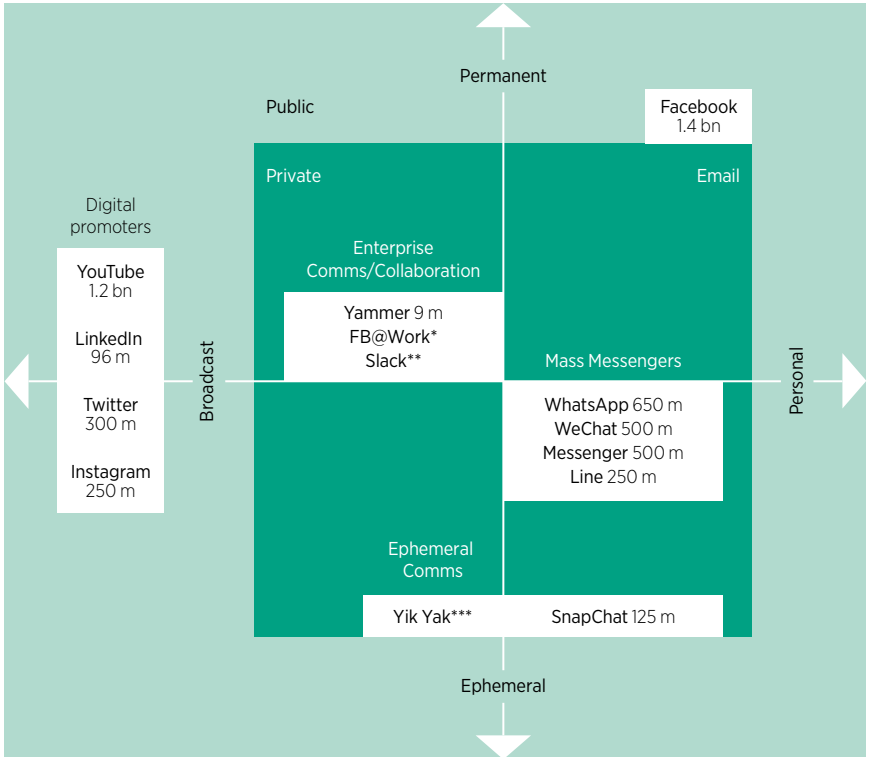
Permanent

Public

Facebook
1.4 bn

Private

Email

Digital promoters

YouTube
1.2 bn

LinkedIn
96 m

Twitter
300 m

Instagram
250 m

Enterprise Comms/Collaboration

Yammer 9 m
FB@Work*
Slack**

Broadcast

Mass Messengers

Personal

WhatsApp 650 m
WeChat 500 m
Messenger 500 m
Line 250 m

Ephemeral Comms

Yik Yak***

SnapChat 125 m

Ephemeral